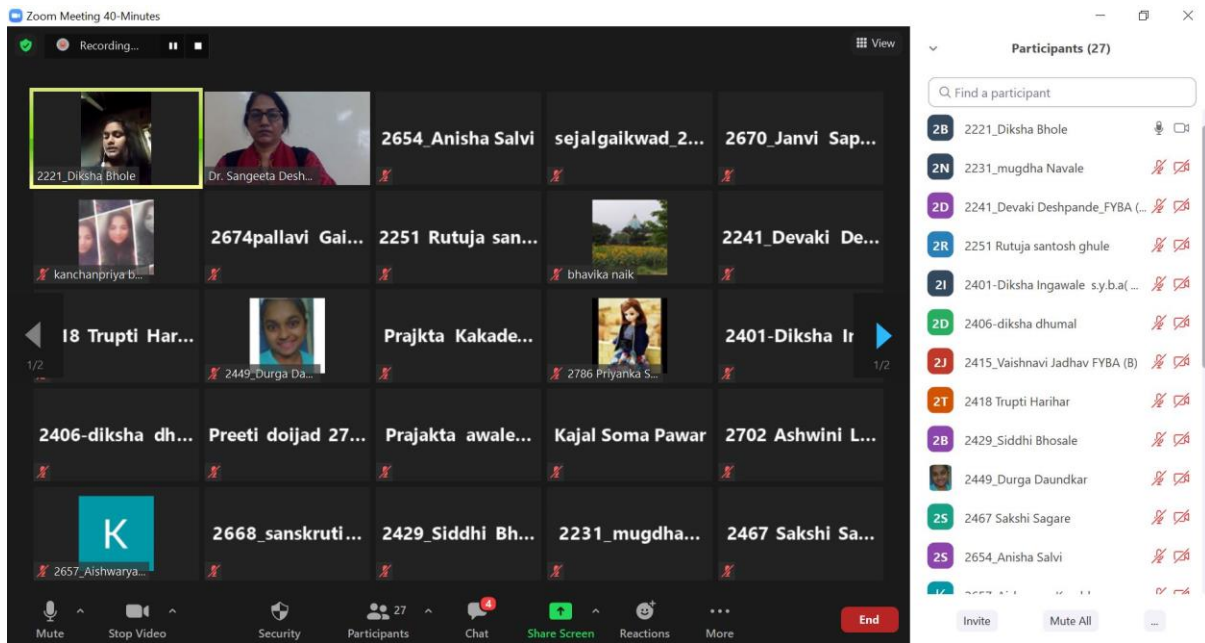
Zoom Meeting 40-Minutes

Recording...

View

2221_Diksha Bhole

Dr. Sangeeta Desh...

2654_Anisha Salvi

sejalgaikwad_2...

2670_Janvi Sap...

kanchanpriya b...

2674pallavi Gai...

2251 Rutuja san...

bhavika naik

2241_Devaki De...

18 Trupti Har...

1/2

2449_Durga Da...

Prajkta Kakade...

2786 Priyanka S...

2401-Diksha Ir

1/2

2406-diksha dh...

Preeti doijad 27...

Prajakta awale...

Kajal Soma Pawar

2702 Ashwini L...

K

2657_Aishwarya...

2668_sanskruti...

2429_Siddhi Bh...

2231_mugdha...

2467 Sakshi Sa...

Mute

Stop Video

Security

27

Participants

4

Chat

Share Screen

Reactions

More

End

Participants (27)

Find a participant

2B 2221_Diksha Bhole

2N 2231_mugdha Navale

2D 2241_Devaki Deshpande_FYBA (...

2R 2251 Rutuja santosh ghule

2I 2401-Diksha Ingawale s.y.b.a( ...

2D 2406-diksha dhumal

2J 2415_Vaishnavi Jadhav FYBA (B)

2T 2418 Trupti Harihar

2B 2429_Siddhi Bhosale

2449_Durga Daundkar

2S 2467 Sakshi Sagare

2S 2654_Anisha Salvi

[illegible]

Invite

Mute All

...